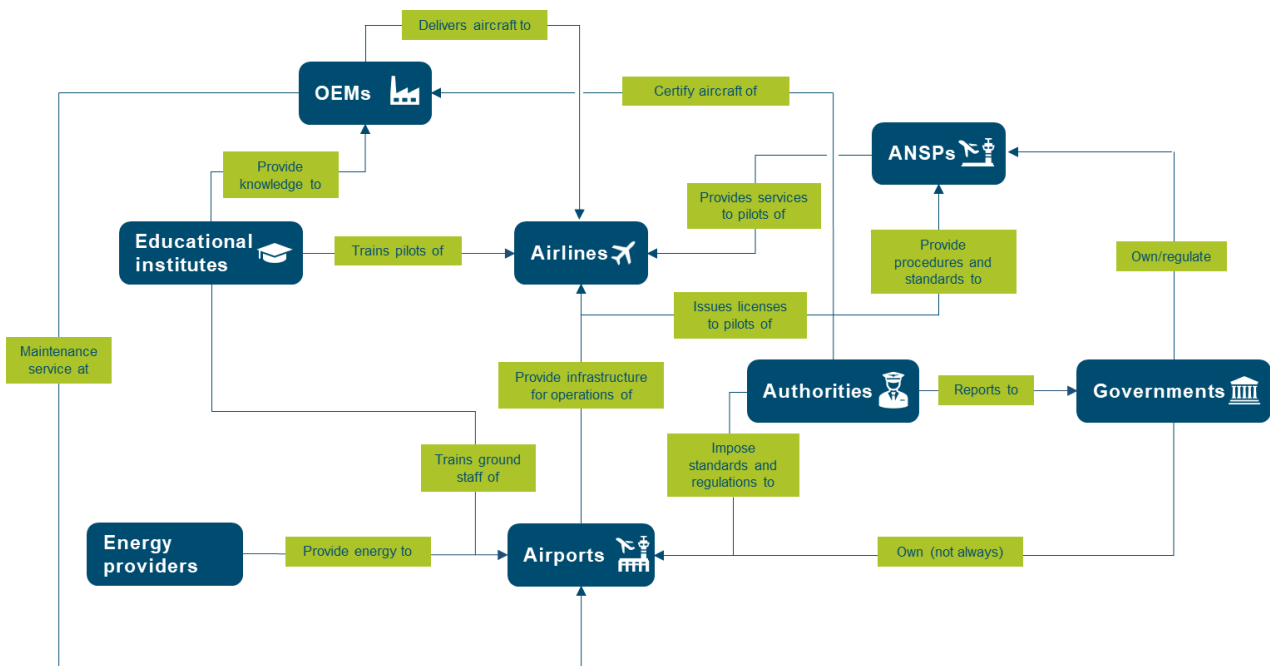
Delivers aircraft to

OEMs

Certify aircraft of

ANSPs

Provide knowledge to

Provides services to pilots of

Educational institutes

Trains pilots of

Airlines

Provide procedures and standards to

Own/regulate

Issues licenses to pilots of

Maintenance service at

Provide infrastructure for operations of

Authorities

Reports to

Governments

Trains ground staff of

Impose standards and regulations to

Energy providers

Provide energy to

Airports

Own (not always)